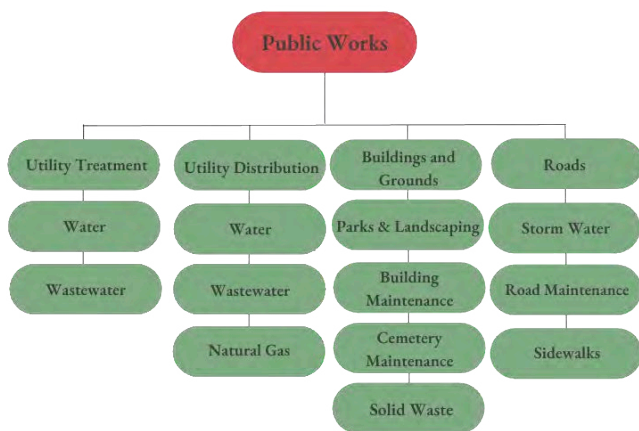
Public Works

Utility Treatment

Water

Wastewater

Utility Distribution

Water

Wastewater

Natural Gas

Buildings and Grounds

Parks & Landscaping

Building Maintenance

Cemetery Maintenance

Solid Waste

Roads

Storm Water

Road Maintenance

Sidewalks